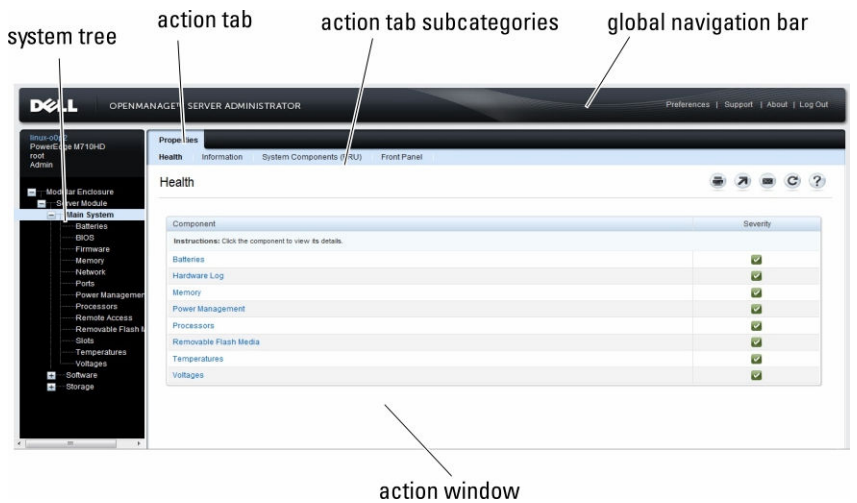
system tree

action tab

action tab subcategories

global navigation bar

DELL OPENMANAGE™ SERVER ADMINISTRATOR

Preferences | Support | About | Log Out

linux-o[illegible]
PowerEdge M710HD
root
Admin

Properties

Health Information System Components (FRU) Front Panel

Health

Modular Enclosure
Server Module
Main System
Batteries
BIOS
Firmware
Memory
Network
Ports
Power Managemen
Processors
Remote Access
Removable Flash M
Slots
Temperatures
Voltages
Software
Storage

| Component | Severity |
|---|---|
| Instructions: Click the component to view its details. | |
| Batteries | ✓ |
| Hardware Log | ✓ |
| Memory | ✓ |
| Power Management | ✓ |
| Processors | ✓ |
| Removable Flash Media | ✓ |
| Temperatures | ✓ |
| Voltages | ✓ |

action window